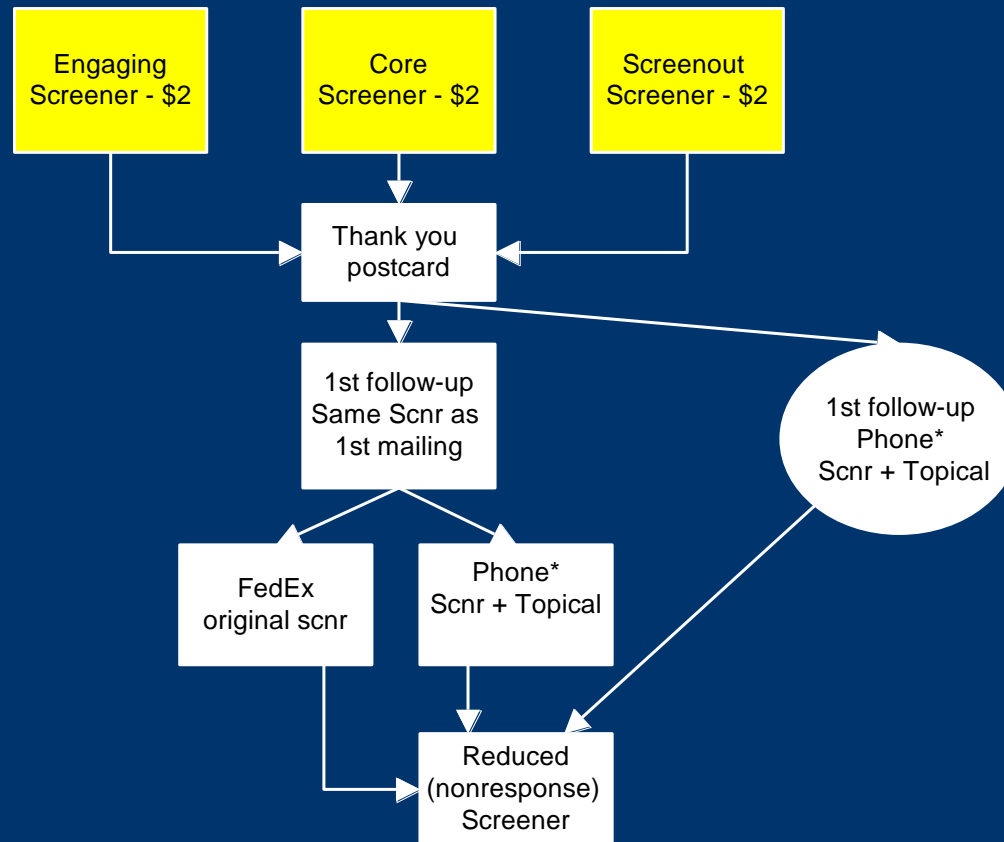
Engaging Screener - $2

Core Screener - $2

Screenout Screener - $2

Thank you postcard

1st follow-up Same Scnr as 1st mailing

1st follow-up Phone* Scnr + Topical

FedEx original scnr

Phone* Scnr + Topical

Reduced (nonresponse) Screener